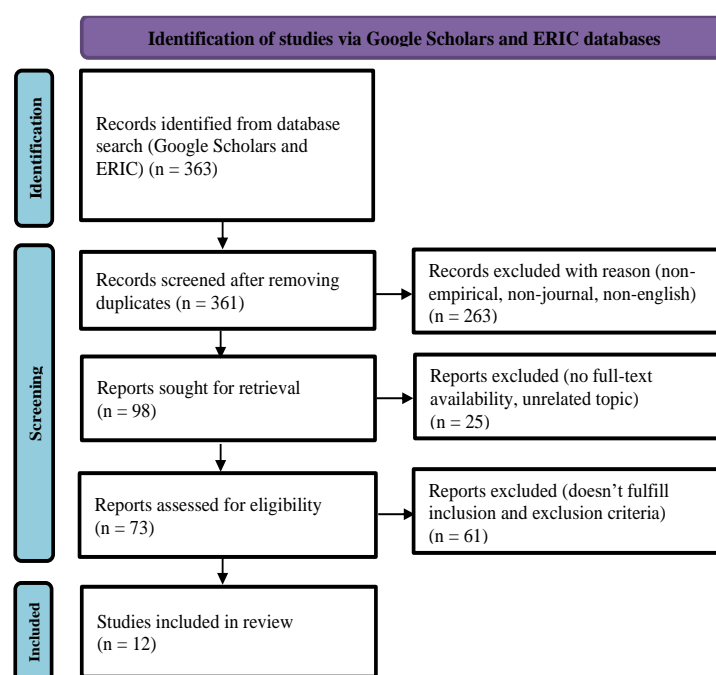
Identification of studies via Google Scholars and ERIC databases

Identification

Records identified from database search (Google Scholars and ERIC) (n = 363)

Screening

Records screened after removing duplicates (n = 361)

Records excluded with reason (non-empirical, non-journal, non-english) (n = 263)

Reports sought for retrieval (n = 98)

Reports excluded (no full-text availability, unrelated topic) (n = 25)

Reports assessed for eligibility (n = 73)

Reports excluded (doesn't fulfill inclusion and exclusion criteria) (n = 61)

Included

Studies included in review (n = 12)